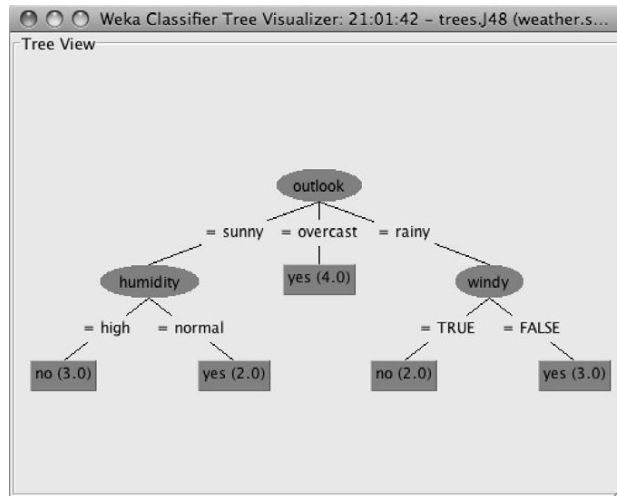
Weka Classifier Tree Visualizer: 21:01:42 - trees.J48 (weather.s...

Tree View

outlook

= sunny = overcast = rainy

humidity

yes (4.0)

windy

= high = normal

= TRUE = FALSE

no (3.0)

yes (2.0)

no (2.0)

yes (3.0)